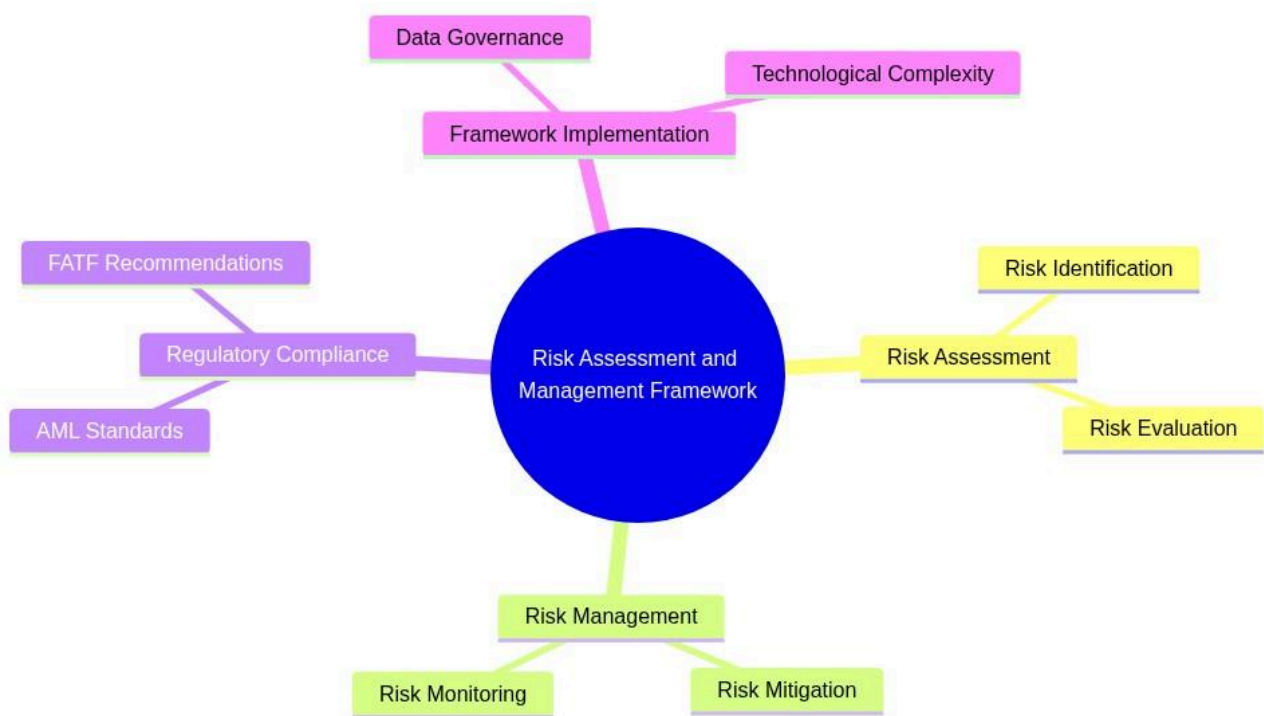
Data Governance

Technological Complexity

Framework Implementation

FATF Recommendations

Regulatory Compliance

AML Standards

Risk Assessment and Management Framework

Risk Identification

Risk Assessment

Risk Evaluation

Risk Management

Risk Monitoring

Risk Mitigation